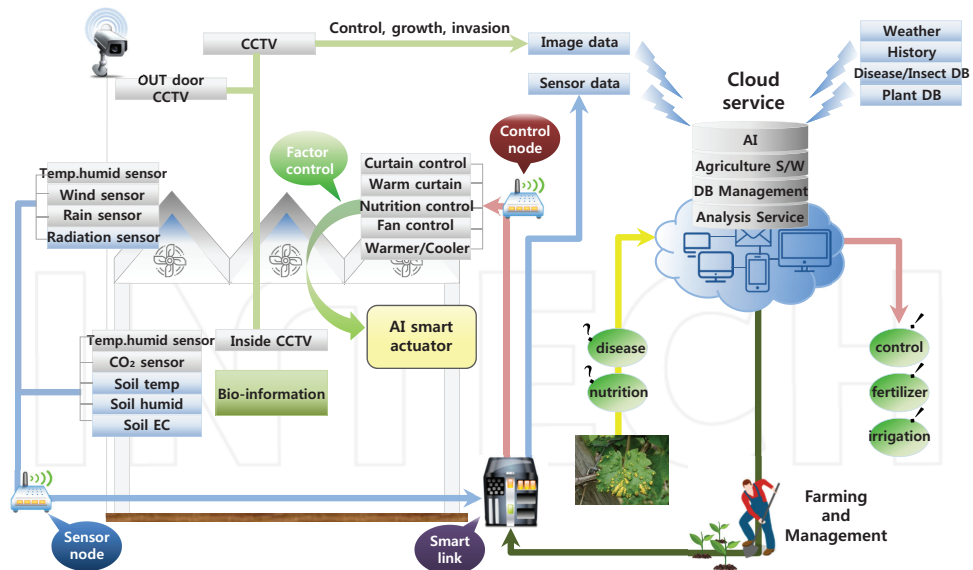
Control, growth, invasion

CCTV

Image data

Sensor data

OUT door CCTV

Weather

History

Disease/Insect DB

Plant DB

Cloud service

AI

Agriculture S/W

DB Management

Analysis Service

Control node

Factor control

Curtain control

Warm curtain

Nutrition control

Fan control

Warmer/Cooler

Temp.humid sensor

Wind sensor

Rain sensor

Radiation sensor

AI smart actuator

Temp.humid sensor

Inside CCTV

$CO_2$ sensor

Soil temp

Soil humid

Soil EC

Bio-information

disease

nutrition

control

fertilizer

irrigation

Farming and Management

Sensor node

Smart link